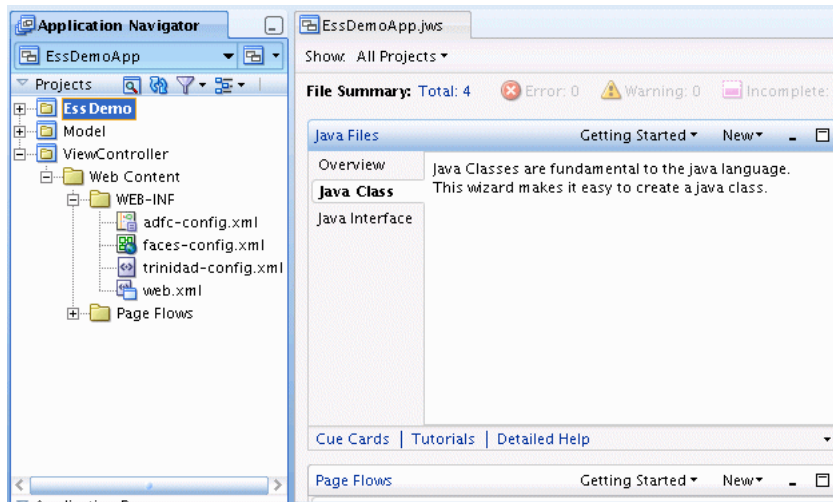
Application Navigator

EssDemoApp

Projects

EssDemo

Model

ViewController

Web Content

WEB-INF

adfc-config.xml

faces-config.xml

trinidad-config.xml

web.xml

Page Flows

EssDemoApp.jws

Show: All Projects

File Summary: Total: 4 Error: 0 Warning: 0 Incomplete:

Java Files Getting Started New

Overview

Java Class

Java Interface

Java Classes are fundamental to the java language. This wizard makes it easy to create a java class.

Cue Cards | Tutorials | Detailed Help

Page Flows Getting Started New